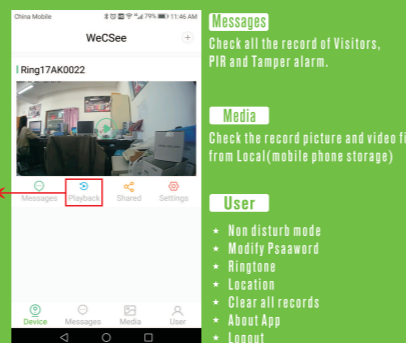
China Mobile 79% 11:46 AM

WeCSee

Ring17AK0022

Messages Playback Shared Settings

Device Messages Media User

Messages

Check all the record of Visitors, PIR and Tamper alarm.

Media

Check the record picture and video fi from Local(mobile phone storage)

User

★ Non disturb mode
★ Modify Psaaword
★ Ringtone
★ Location
★ Clear all records
★ About App
★ Logout